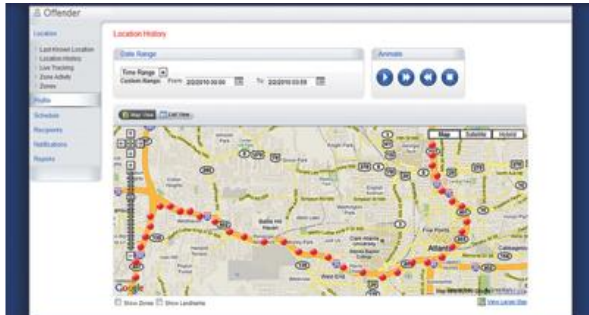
Offender

Location
Last Known Location
Location History
Live Tracking
Zone Activity
Zones
Profile
Schedule
Recipients
Notifications
Reports

Location History

Date Range
Time Range
Custom Range From 2/2/2010 00:00 To 2/2/2010 03:59

Animate

Map View
List View

Map
Satellite
Hybrid

Atlanta

Google

Show Zones
Show Landmarks

View Larger Map